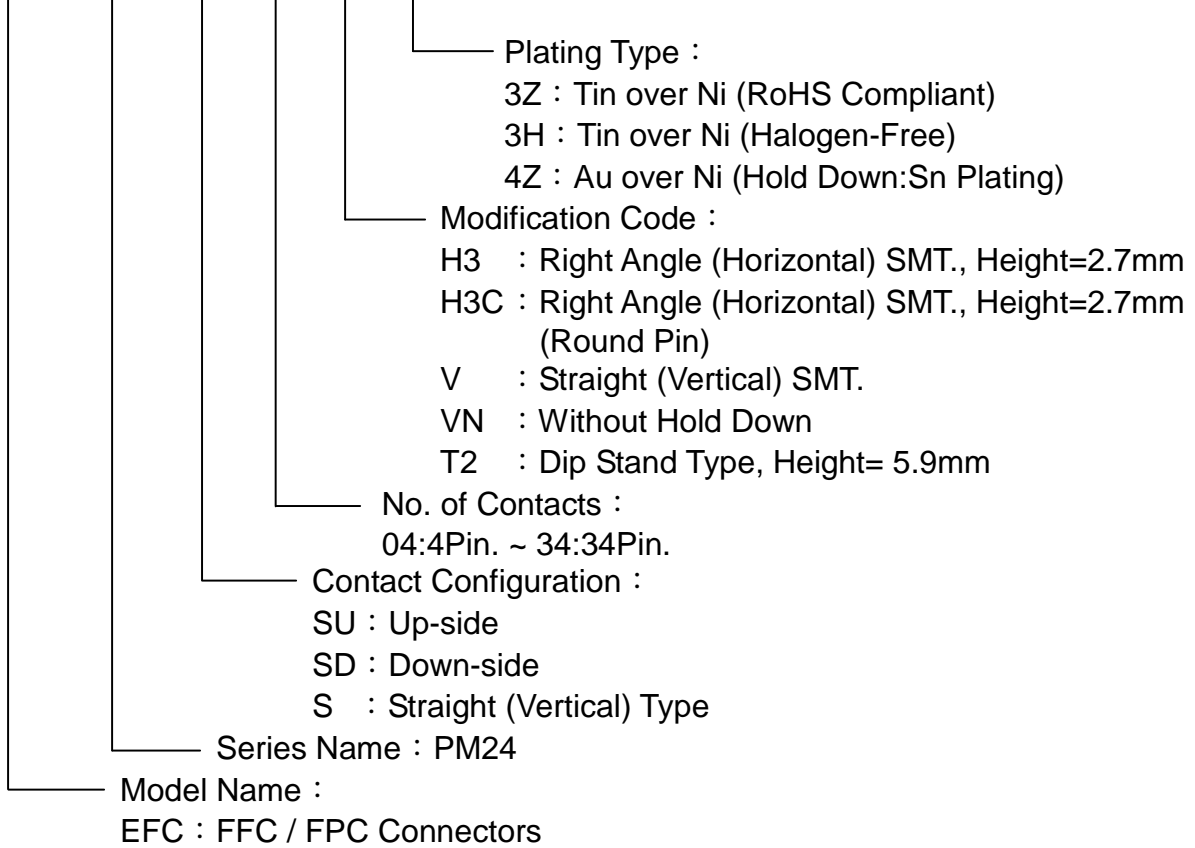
Plating Type：
3Z：Tin over Ni (RoHS Compliant)
3H：Tin over Ni (Halogen-Free)
4Z：Au over Ni (Hold Down:Sn Plating)

Modification Code：
H3 ：Right Angle (Horizontal) SMT., Height=2.7mm
H3C：Right Angle (Horizontal) SMT., Height=2.7mm (Round Pin)
V ：Straight (Vertical) SMT.
VN ：Without Hold Down
T2 ：Dip Stand Type, Height= 5.9mm

No. of Contacts：
04:4Pin. ~ 34:34Pin.

Contact Configuration：
SU：Up-side
SD：Down-side
S ：Straight (Vertical) Type

Series Name：PM24

Model Name：
EFC：FFC / FPC Connectors